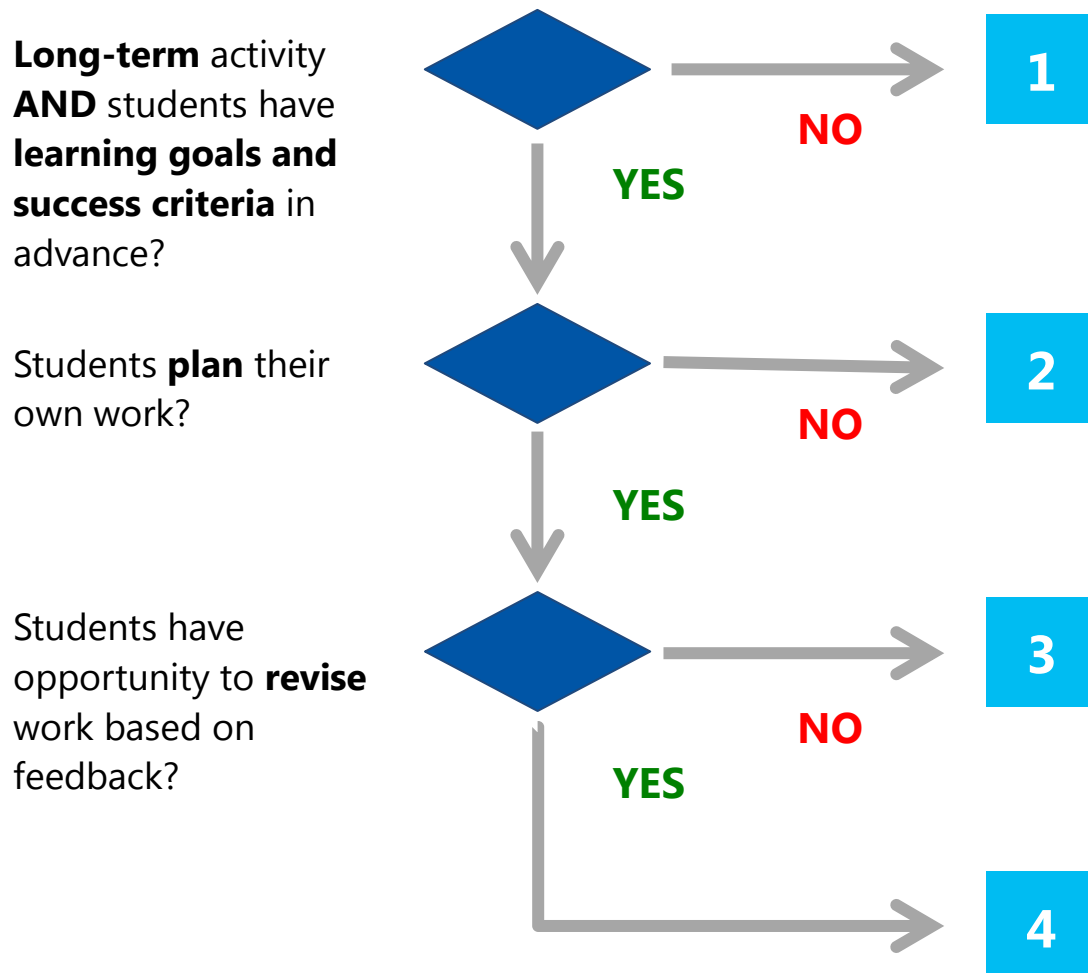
Long-term activity AND students have learning goals and success criteria in advance?

NO

1

YES

Students plan their own work?

NO

2

YES

Students have opportunity to revise work based on feedback?

NO

3

YES

4